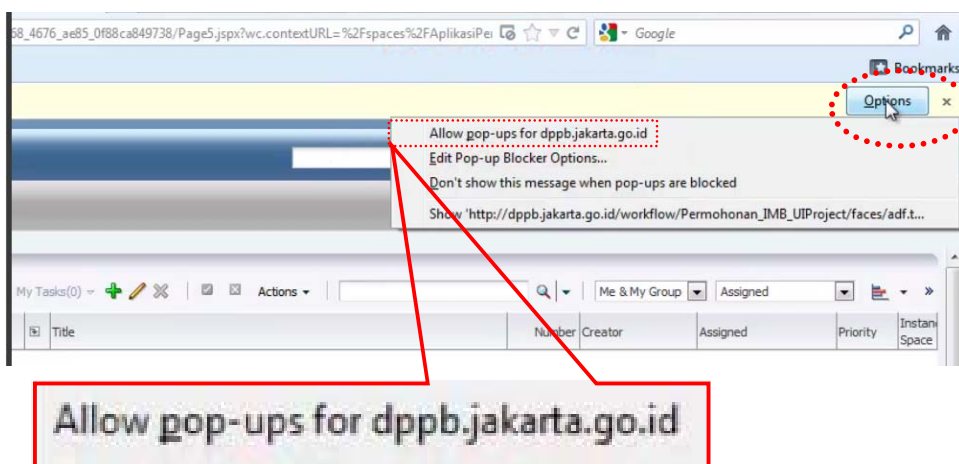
68_4676_ae85_0f88ca849738/Page5.jspx?wc.contextURL=%2Fspaces%2FAplikasiPe

Google

Bookmarks

Options ×

Allow pop-ups for dppb.jakarta.go.id
Edit Pop-up Blocker Options...
Don't show this message when pop-ups are blocked
Show 'http://dppb.jakarta.go.id/workflow/Permohonan_IMB_UIProject/faces/adf.t...

My Tasks(0) Actions Me & My Group Assigned

| Title | Number | Creator | Assigned | Priority | Instan Space |
|---|---|---|---|---|---|

Allow pop-ups for dppb.jakarta.go.id